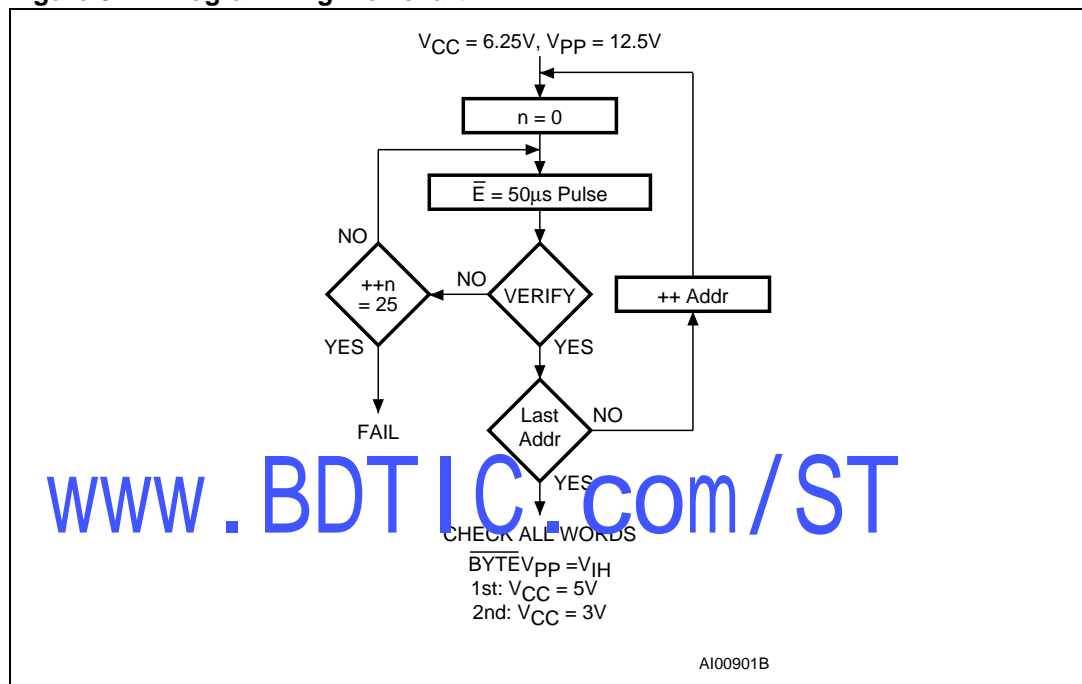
$V_{CC}$ = 6.25V, $V_{PP}$ = 12.5V

n = 0

$\overline{E}$ = 50µs Pulse

NO

++n = 25

NO

VERIFY

++ Addr

YES

YES

FAIL

Last Addr

NO

YES

www.BDTIC.com/ST

CHECK ALL WORDS

$\overline{BYTE}V_{PP} = V_{IH}$

1st: $V_{CC}$ = 5V

2nd: $V_{CC}$ = 3V

AI00901B